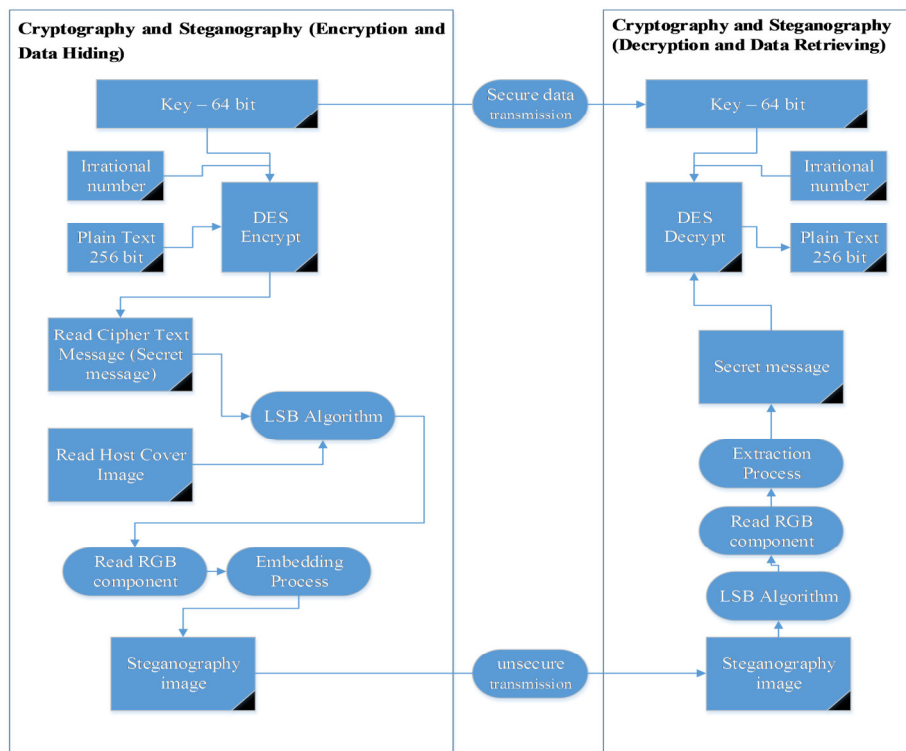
Cryptography and Steganography (Encryption and Data Hiding)

Key – 64 bit

Irrational number

DES Encrypt

Plain Text 256 bit

Read Cipher Text Message (Secret message)

LSB Algorithm

Read Host Cover Image

Read RGB component

Embedding Process

Steganography image

Secure data transmission

unsecure transmission

Cryptography and Steganography (Decryption and Data Retrieving)

Key – 64 bit

Irrational number

DES Decrypt

Plain Text 256 bit

Secret message

Extraction Process

Read RGB component

LSB Algorithm

Steganography image